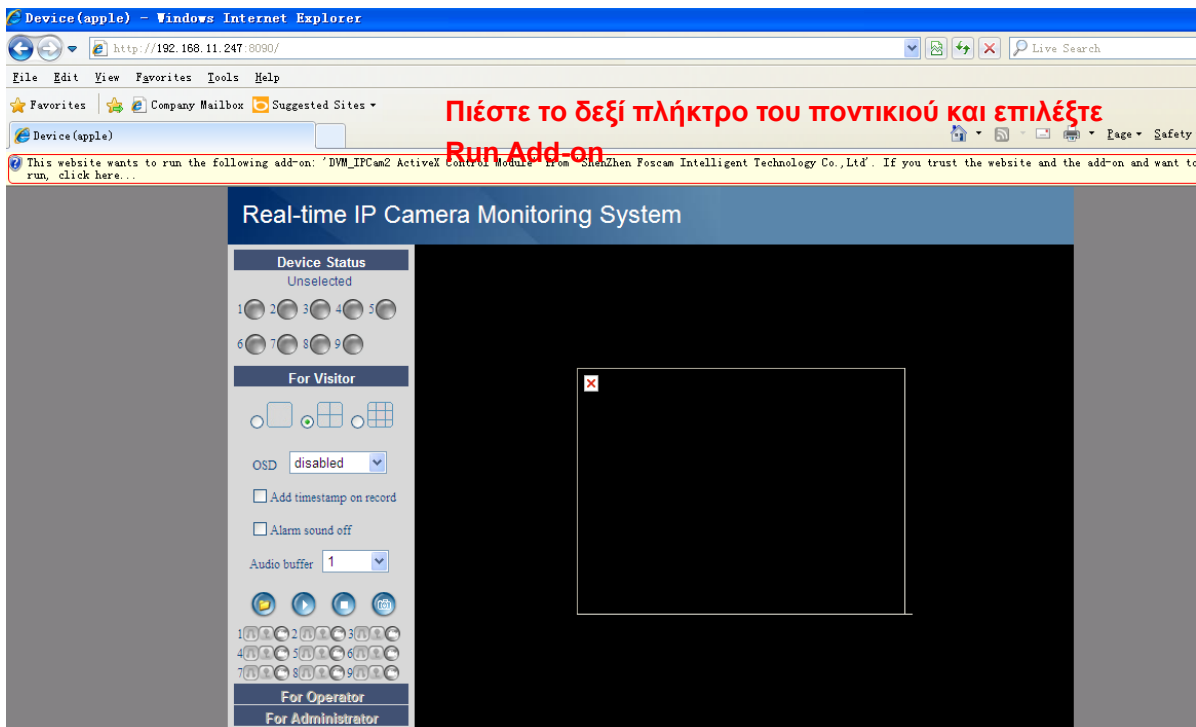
Device(apple) - Windows Internet Explorer

http://192.168.11.247:8090/

Live Search

File Edit View Favorites Tools Help

Favorites Company Mailbox Suggested Sites

Πιέστε το δεξί πλήκτρο του ποντικιού και επιλέξτε Run Add-on

Device(apple)

Page Safety

This website wants to run the following add-on: 'DVM_IPCam2 ActiveX Control Module' from 'ShenZhen Foscam Intelligent Technology Co.,Ltd'. If you trust the website and the add-on and want to run, click here...

Real-time IP Camera Monitoring System

Device Status

Unselected

1 2 3 4 5

6 7 8 9

For Visitor

OSD disabled

Add timestamp on record

Alarm sound off

Audio buffer 1

1 2 3

4 5 6

7 8 9

For Operator

For Administrator